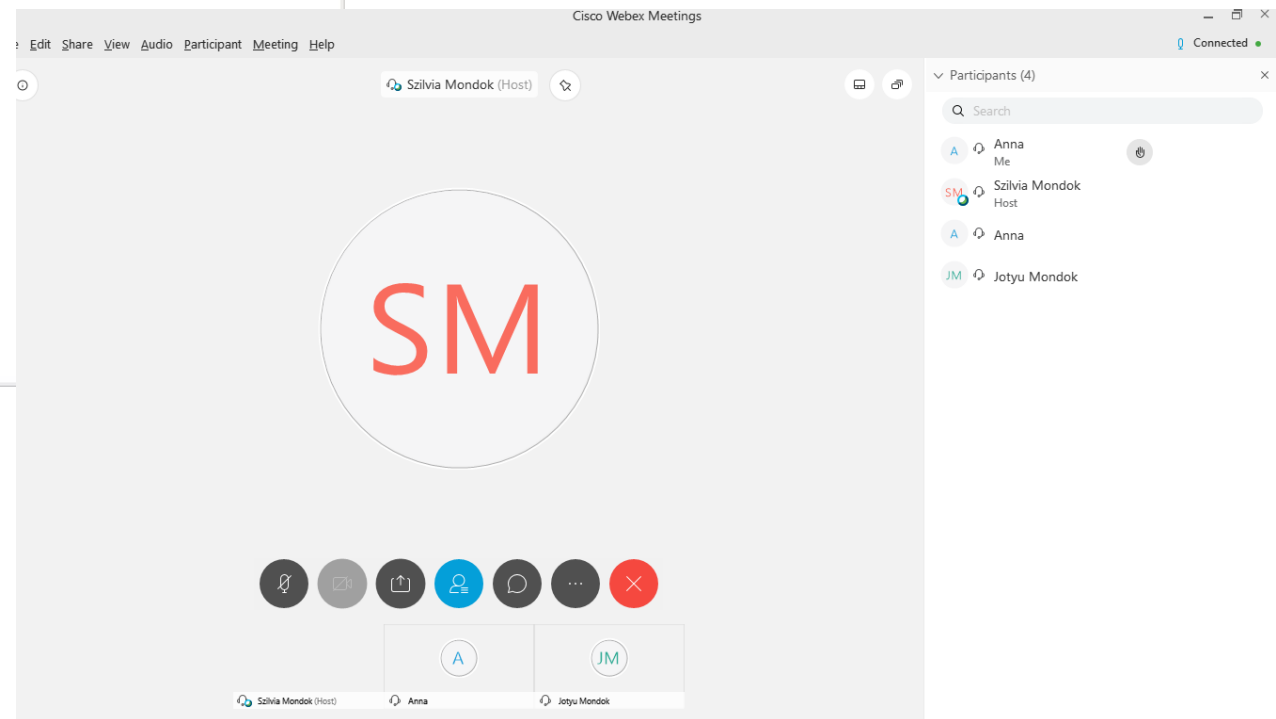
Cisco Webex Meetings

e Edit Share View Audio Participant Meeting Help

Connected

Szilvia Mondok (Host)

SM

Participants (4)

Search

A Anna
Me

SM Szilvia Mondok
Host

A Anna

JM Jotyu Mondok

A

JM

Szilvia Mondok (Host)

Anna

Jotyu Mondok